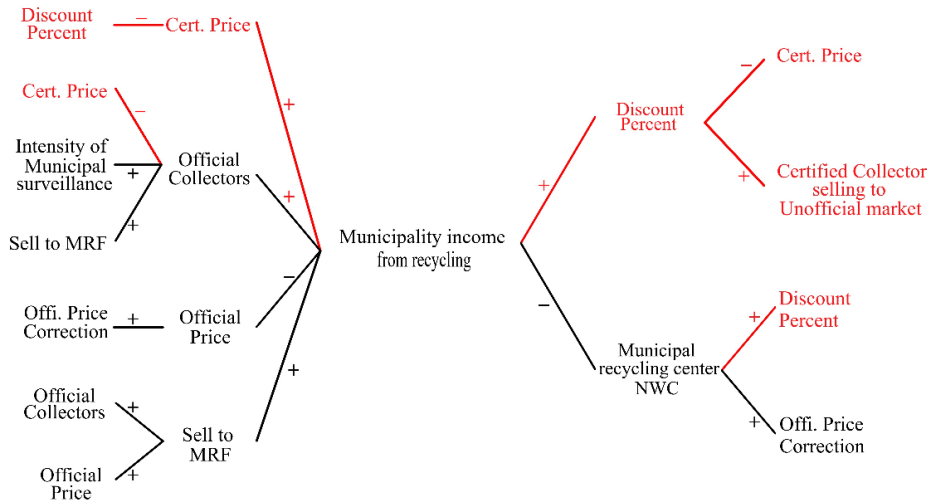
Discount Percent − Cert. Price

Cert. Price −

Intensity of Municipal surveillance +

Sell to MRF +

Official Collectors

+

+

Municipality income from recycling

−

Offi. Price Correction + Official Price

+

Official Collectors +

Official Price +

Sell to MRF

+

Discount Percent

− Cert. Price

+ Certified Collector selling to Unofficial market

−

Municipal recycling center NWC

+ Discount Percent

+ Offi. Price Correction